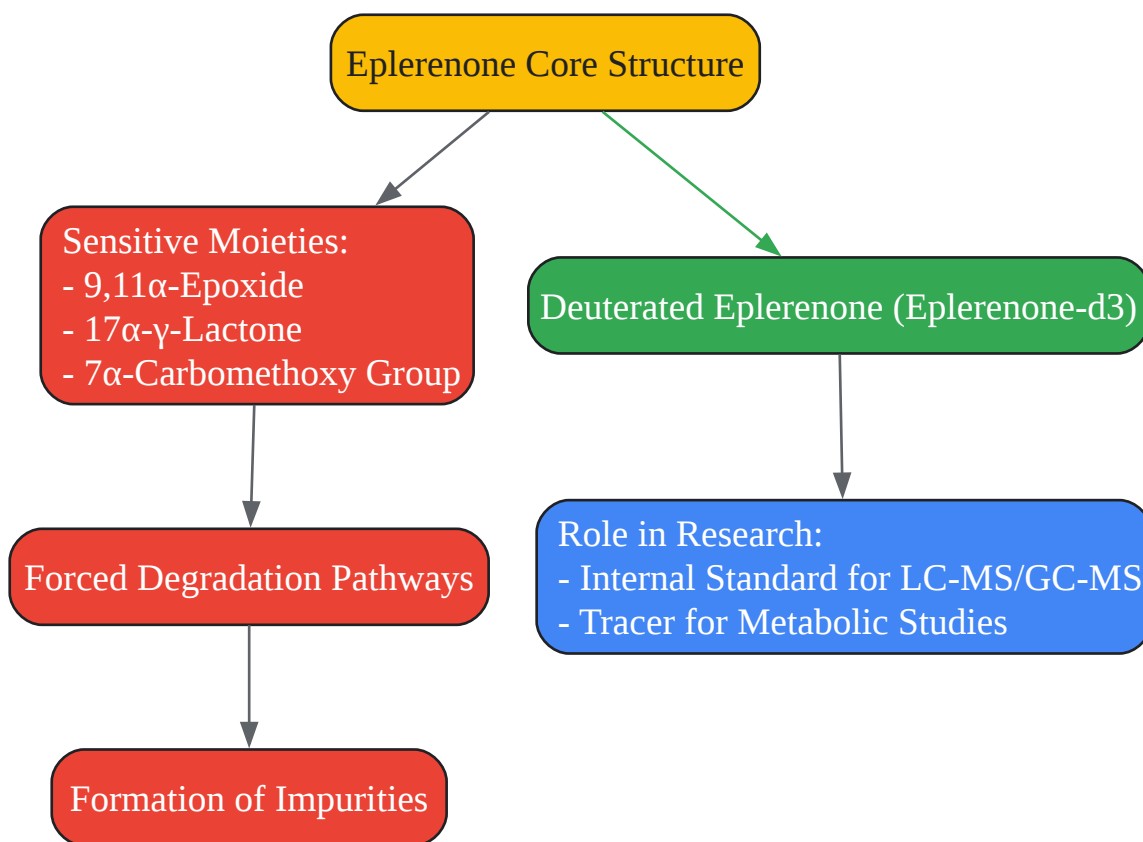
Eplerenone Core Structure

Sensitive Moieties:
- 9,11α-Epoxide
- 17α-γ-Lactone
- 7α-Carbomethoxy Group

Deuterated Eplerenone (Eplerenone-d3)

Forced Degradation Pathways

Role in Research:
- Internal Standard for LC-MS/GC-MS
- Tracer for Metabolic Studies

Formation of Impurities